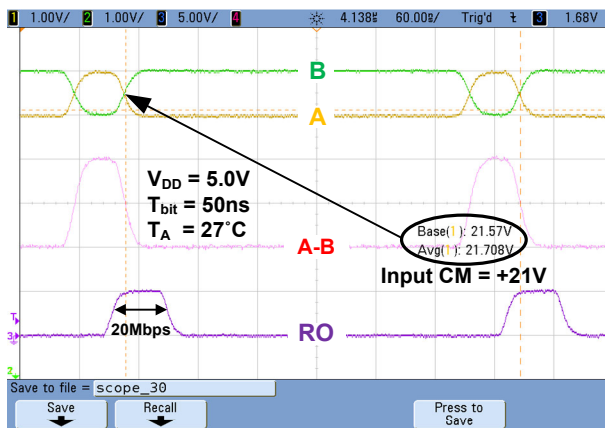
1 1.00V/ 2 1.00V/ 3 5.00V/ 4 4.138s 60.00s/ Trig'd 3 1.68V

B

A

$V_{DD}$ = 5.0V
$T_{bit}$ = 50ns
$T_A$ = 27°C

A-B

Base(1): 21.57V
Avg(1): 21.708V

Input CM = +21V

20Mbps

RO

Save to file = scope_30

Save

Recall

Press to Save